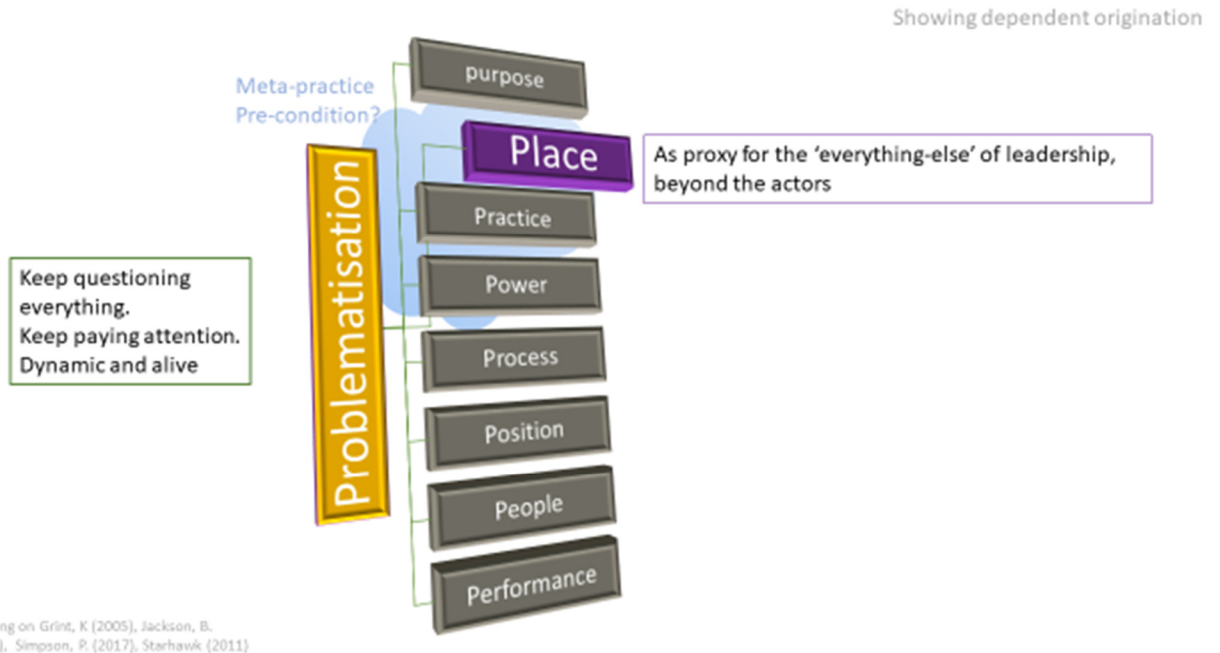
Showing dependent origination

Meta-practice
Pre-condition?

Problematisation

purpose

Place

As proxy for the 'everything-else' of leadership, beyond the actors

Practice

Power

Process

Position

People

Performance

Keep questioning everything.
Keep paying attention.
Dynamic and alive

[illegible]ng on Grint, K (2005), Jackson, B.
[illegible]), Simpson, P. (2017), Starhawk (2011)